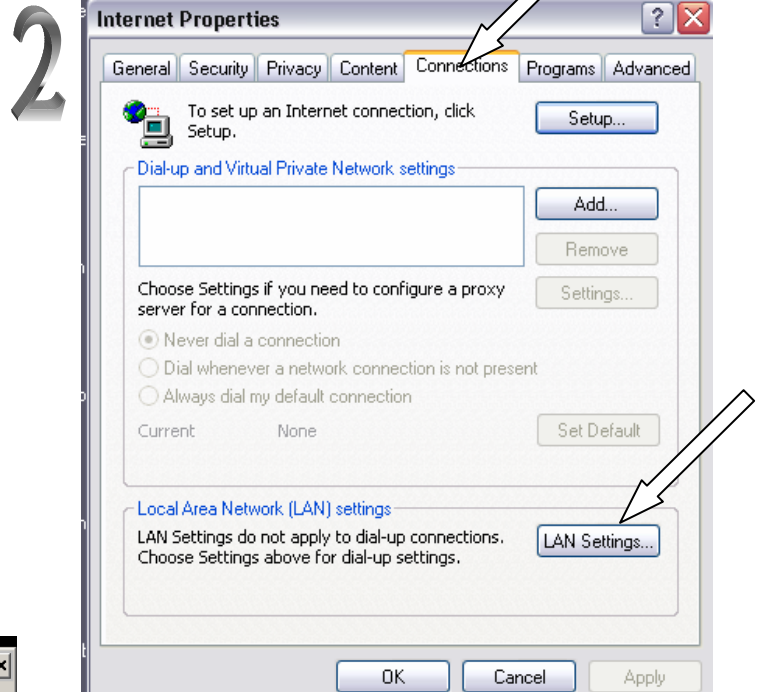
2

Internet Properties

General | Security | Privacy | Content | Connections | Programs | Advanced

To set up an Internet connection, click Setup.

Setup...

Dial-up and Virtual Private Network settings

Add...

Remove

Choose Settings if you need to configure a proxy server for a connection.

Settings...

Never dial a connection

Dial whenever a network connection is not present

Always dial my default connection

Current None

Set Default

Local Area Network (LAN) settings

LAN Settings do not apply to dial-up connections. Choose Settings above for dial-up settings.

LAN Settings...

OK Cancel Apply